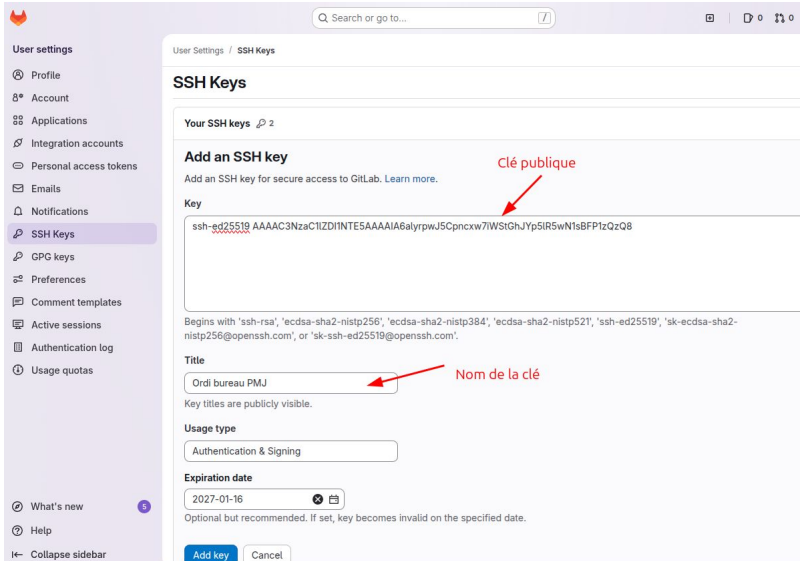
Search or go to... /

0 0

User settings

Profile

Account

Applications

Integration accounts

Personal access tokens

Emails

Notifications

SSH Keys

GPG keys

Preferences

Comment templates

Active sessions

Authentication log

Usage quotas

What's new 5

Help

Collapse sidebar

User Settings / SSH Keys

SSH Keys

Your SSH keys 2

Add an SSH key

Add an SSH key for secure access to GitLab. Learn more.

Clé publique

Key

ssh-ed25519 AAAAC3NzaC1lZDI1NTE5AAAAIA6alyrpwJ5Cpncxw7iWStGhJYp5lR5wN1sBFP1zQzQ8

Begins with 'ssh-rsa', 'ecdsa-sha2-nistp256', 'ecdsa-sha2-nistp384', 'ecdsa-sha2-nistp521', 'ssh-ed25519', 'sk-ecdsa-sha2-nistp256@openssh.com', or 'sk-ssh-ed25519@openssh.com'.

Title

Ordi bureau PMJ

Nom de la clé

Key titles are publicly visible.

Usage type

Authentication & Signing

Expiration date

2027-01-16

Optional but recommended. If set, key becomes invalid on the specified date.

Add key Cancel